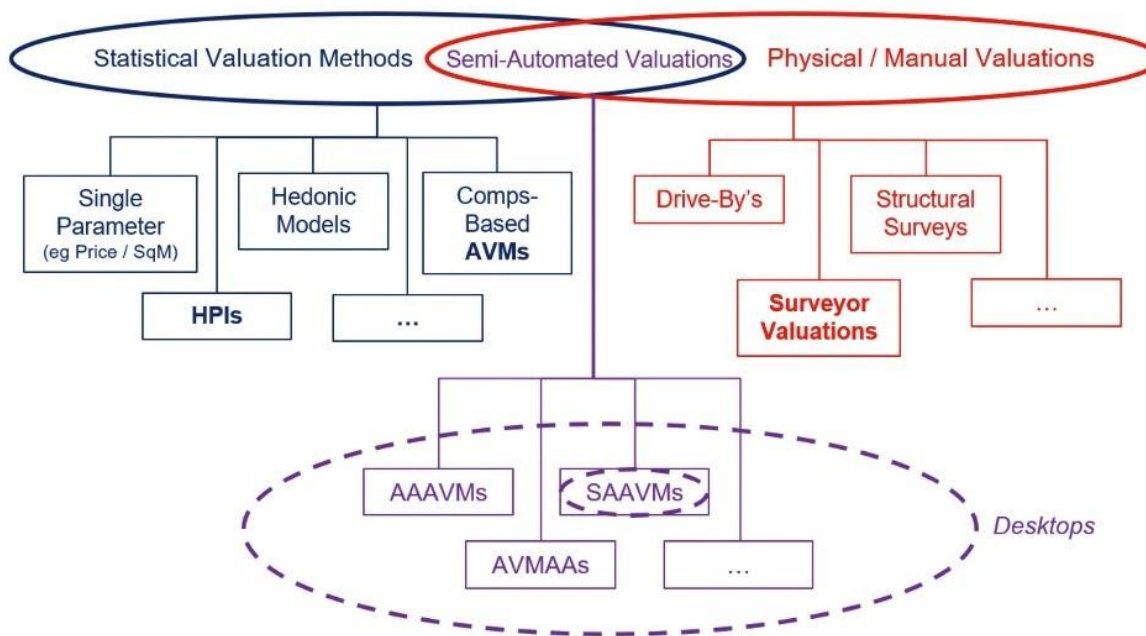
Statistical Valuation Methods

Semi-Automated Valuations

Physical / Manual Valuations

Single Parameter (eg Price / SqM)

Hedonic Models

Comps-Based AVMs

HPIs

...

Drive-By's

Structural Surveys

Surveyor Valuations

...

AAAVMs

SAAVMs

AVMAAs

...

Desktops